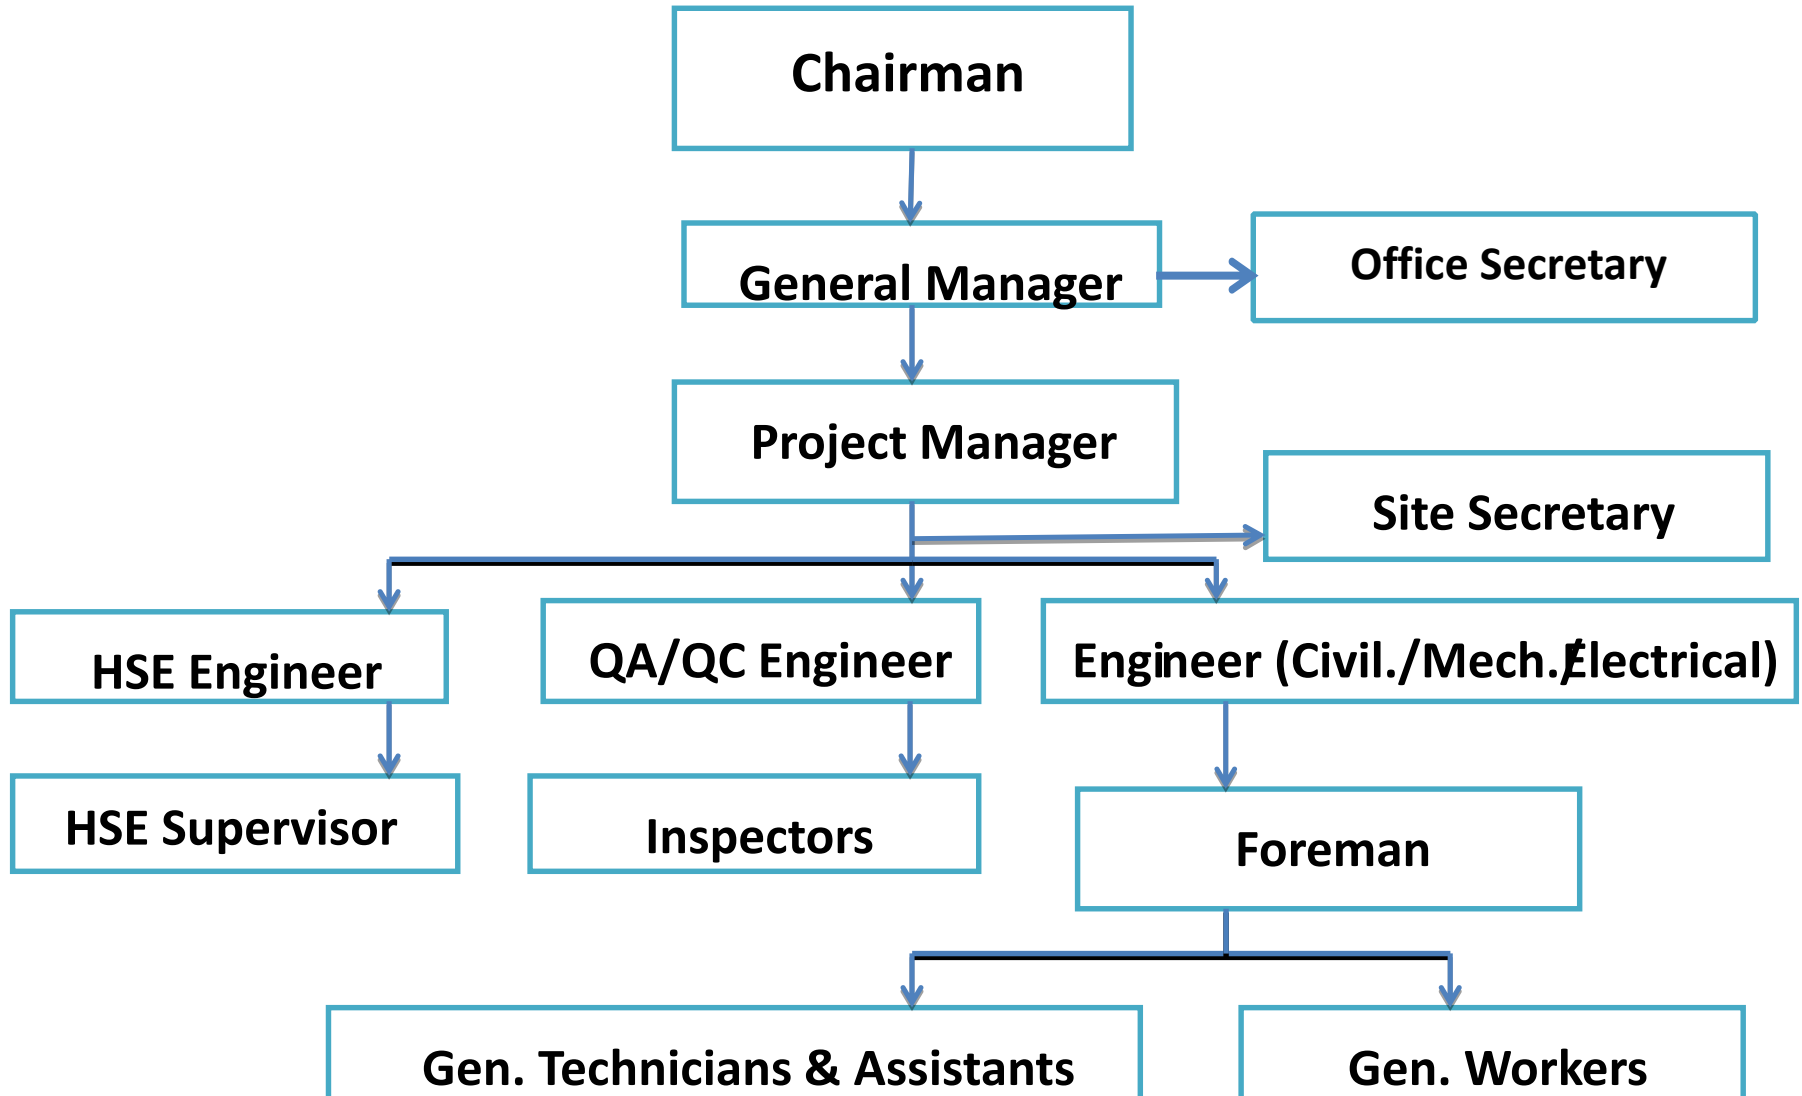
Chairman

General Manager

Office Secretary

Project Manager

Site Secretary

HSE Engineer

QA/QC Engineer

Engineer (Civil./Mech./Electrical)

HSE Supervisor

Inspectors

Foreman

Gen. Technicians & Assistants

Gen. Workers